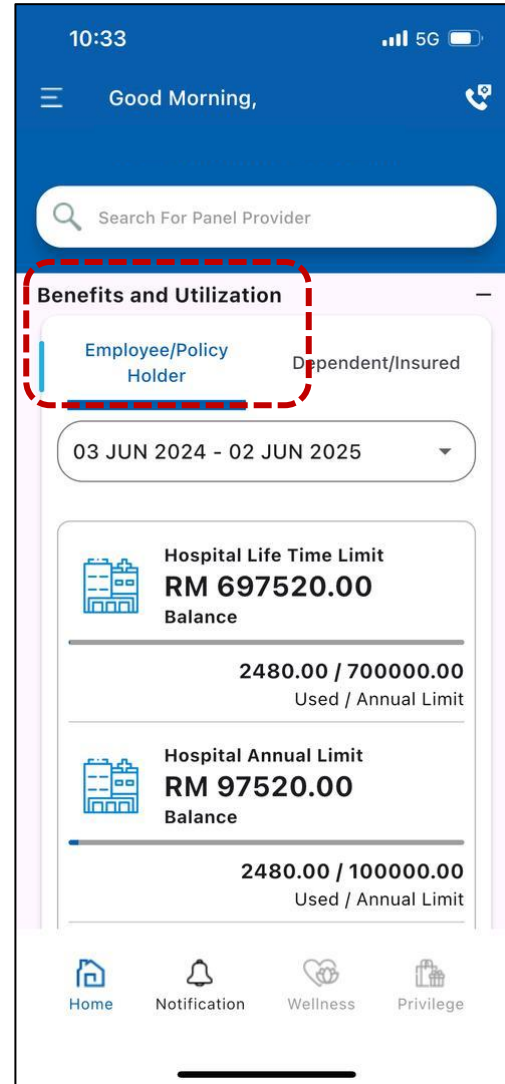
10:33 5G

Good Morning,

Search For Panel Provider

Benefits and Utilization –

Employee/Policy Holder

Dependent/Insured

03 JUN 2024 - 02 JUN 2025

Hospital Life Time Limit
RM 697520.00
Balance

2480.00 / 700000.00
Used / Annual Limit

Hospital Annual Limit
RM 97520.00
Balance

2480.00 / 100000.00
Used / Annual Limit

Home Notification Wellness Privilege